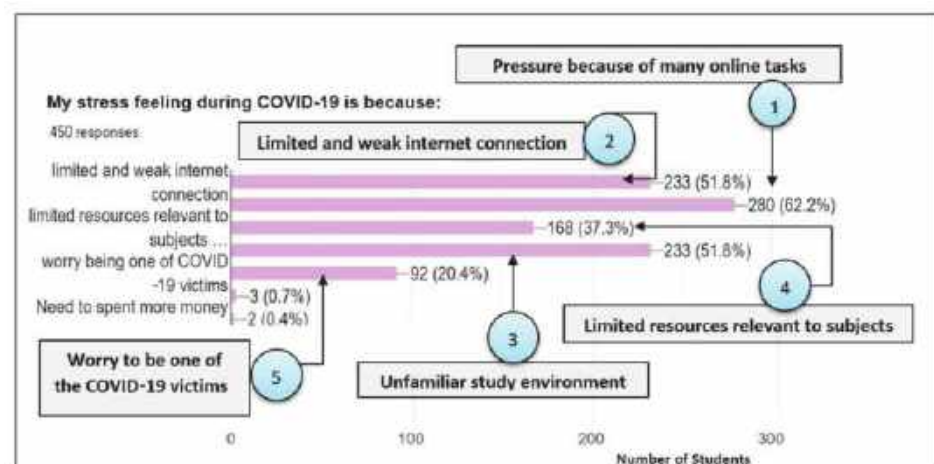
Pressure because of many online tasks

1

My stress feeling during COVID-19 is because:

450 responses

Limited and weak internet connection

2

limited and weak internet connection

limited resources relevant to subjects ...

worry being one of COVID -19 victims

Need to spent more money

233 (51.8%)

280 (62.2%)

168 (37.3%)

233 (51.8%)

92 (20.4%)

3 (0.7%)

2 (0.4%)

4

Limited resources relevant to subjects

3

Worry to be one of the COVID-19 victims

5

Unfamiliar study environment

0

100

200

300

Number of Students